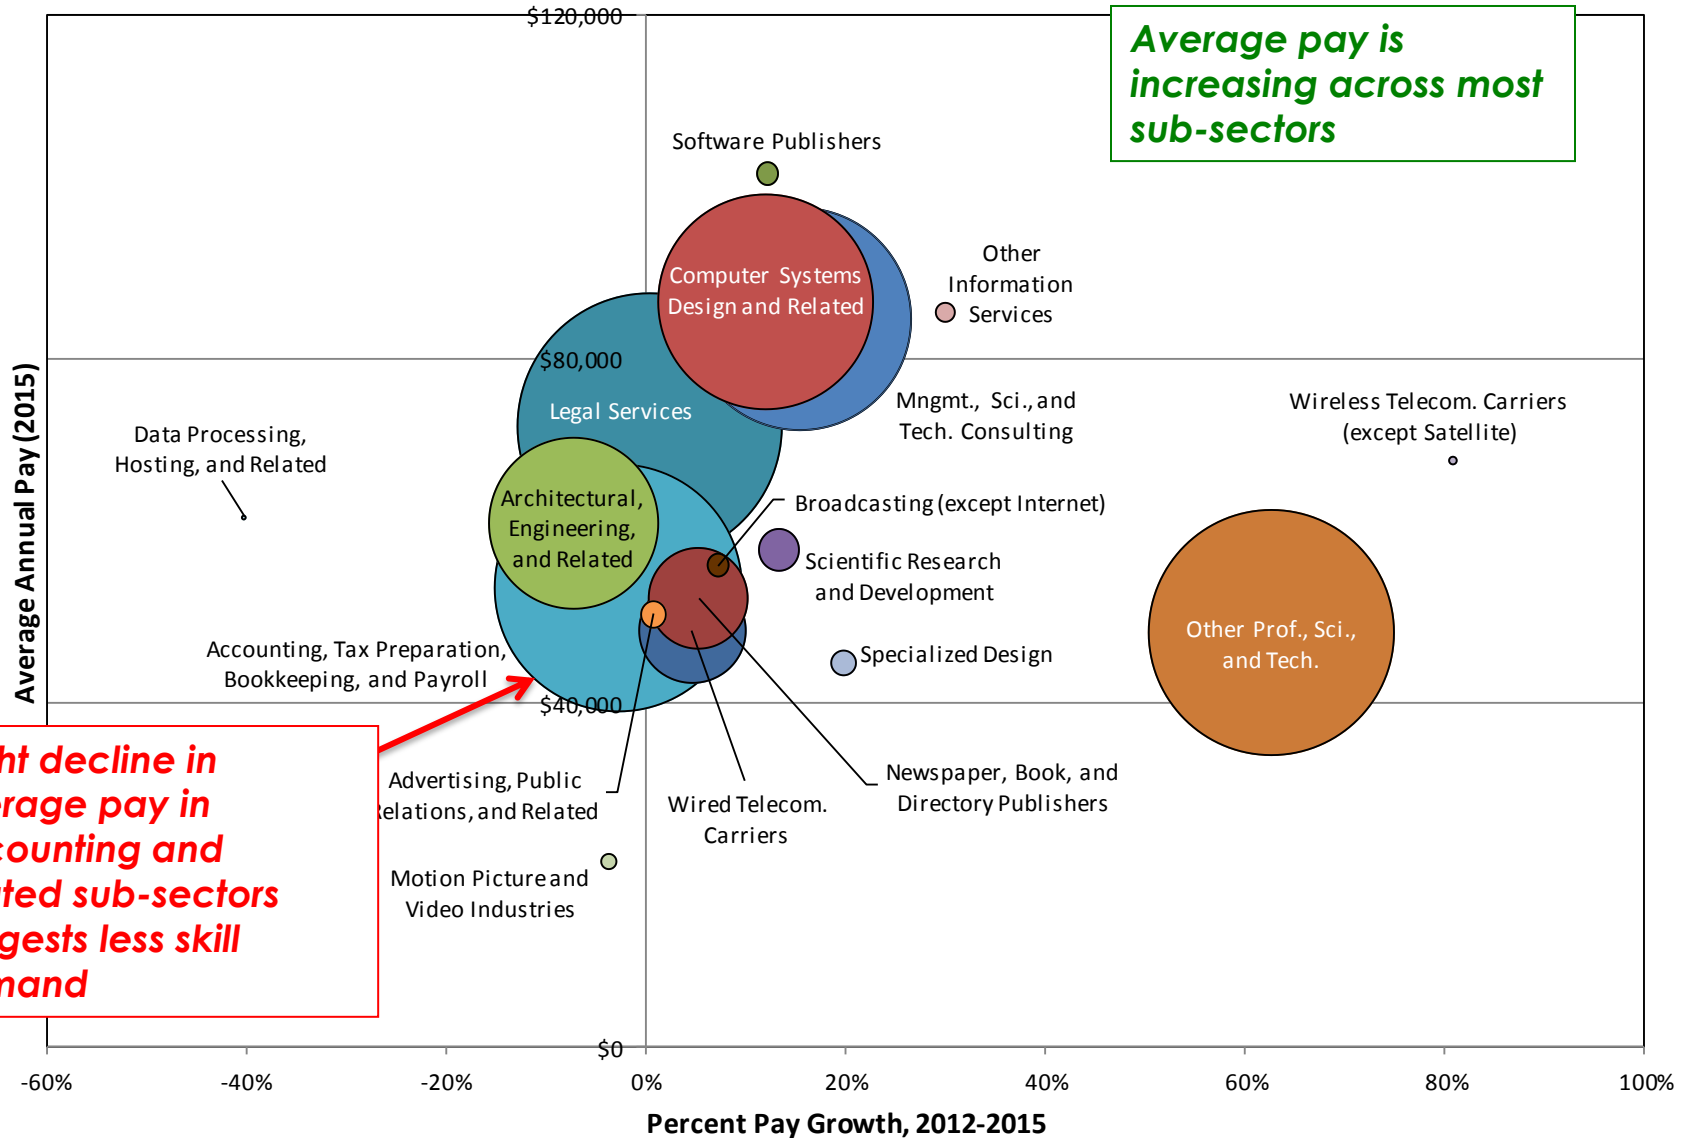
Average pay is increasing across most sub-sectors

$120,000

Software Publishers

Computer Systems Design and Related

Other Information Services

$80,000

Legal Services

Mngmt., Sci., and Tech. Consulting

Wireless Telecom. Carriers (except Satellite)

Data Processing, Hosting, and Related

Architectural, Engineering, and Related

Broadcasting (except Internet)

Scientific Research and Development

Other Prof., Sci., and Tech.

Specialized Design

Accounting, Tax Preparation, Bookkeeping, and Payroll

$40,000

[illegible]ht decline in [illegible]rage pay in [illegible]counting and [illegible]ted sub-sectors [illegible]gests less skill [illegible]mand

Advertising, Public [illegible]elations, and Related

Wired Telecom. Carriers

Newspaper, Book, and Directory Publishers

Motion Picture and Video Industries

$0

Average Annual Pay (2015)

-60% -40% -20% 0% 20% 40% 60% 80% 100%

Percent Pay Growth, 2012-2015